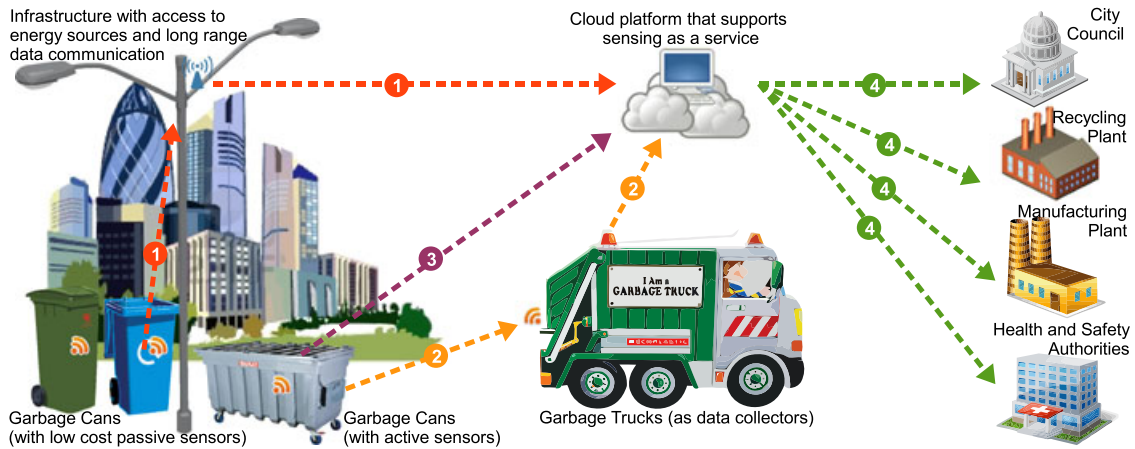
Infrastructure with access to energy sources and long range data communication

Cloud platform that supports sensing as a service

City Council

Recycling Plant

Manufacturing Plant

Health and Safety Authorities

1

1

2

2

3

4

4

4

4

I Am a GARBAGE TRUCK

Garbage Cans (with low cost passive sensors)

Garbage Cans (with active sensors)

Garbage Trucks (as data collectors)